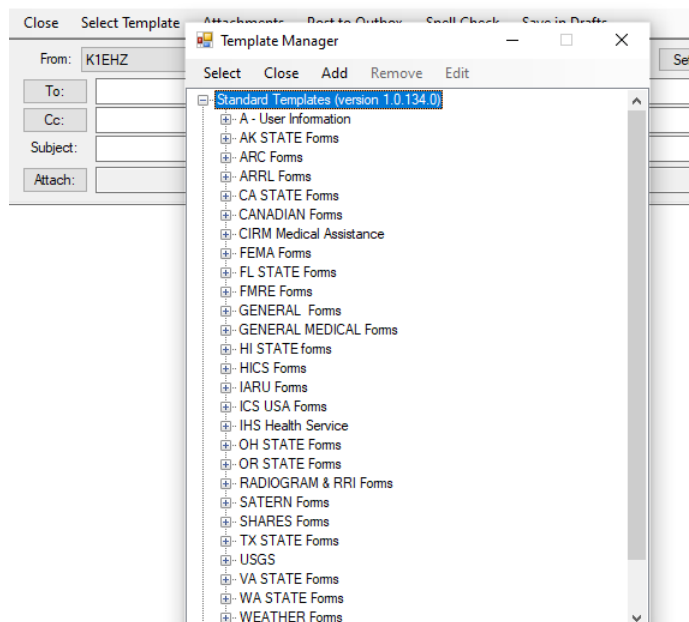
Close Select Template Attachments Post to Outbox Spell Check Save in Drafts

From: K1EHZ

To:

Cc:

Subject:

Attach:

Se

Template Manager

Select Close Add Remove Edit

Standard Templates (version 1.0.134.0)
A - User Information
AK STATE Forms
ARC Forms
ARRL Forms
CA STATE Forms
CANADIAN Forms
CIRM Medical Assistance
FEMA Forms
FL STATE Forms
FMRE Forms
GENERAL Forms
GENERAL MEDICAL Forms
HI STATE forms
HICS Forms
IARU Forms
ICS USA Forms
IHS Health Service
OH STATE Forms
OR STATE Forms
RADIOGRAM & RRI Forms
SATERN Forms
SHARES Forms
TX STATE Forms
USGS
VA STATE Forms
WA STATE Forms
WEATHER Forms